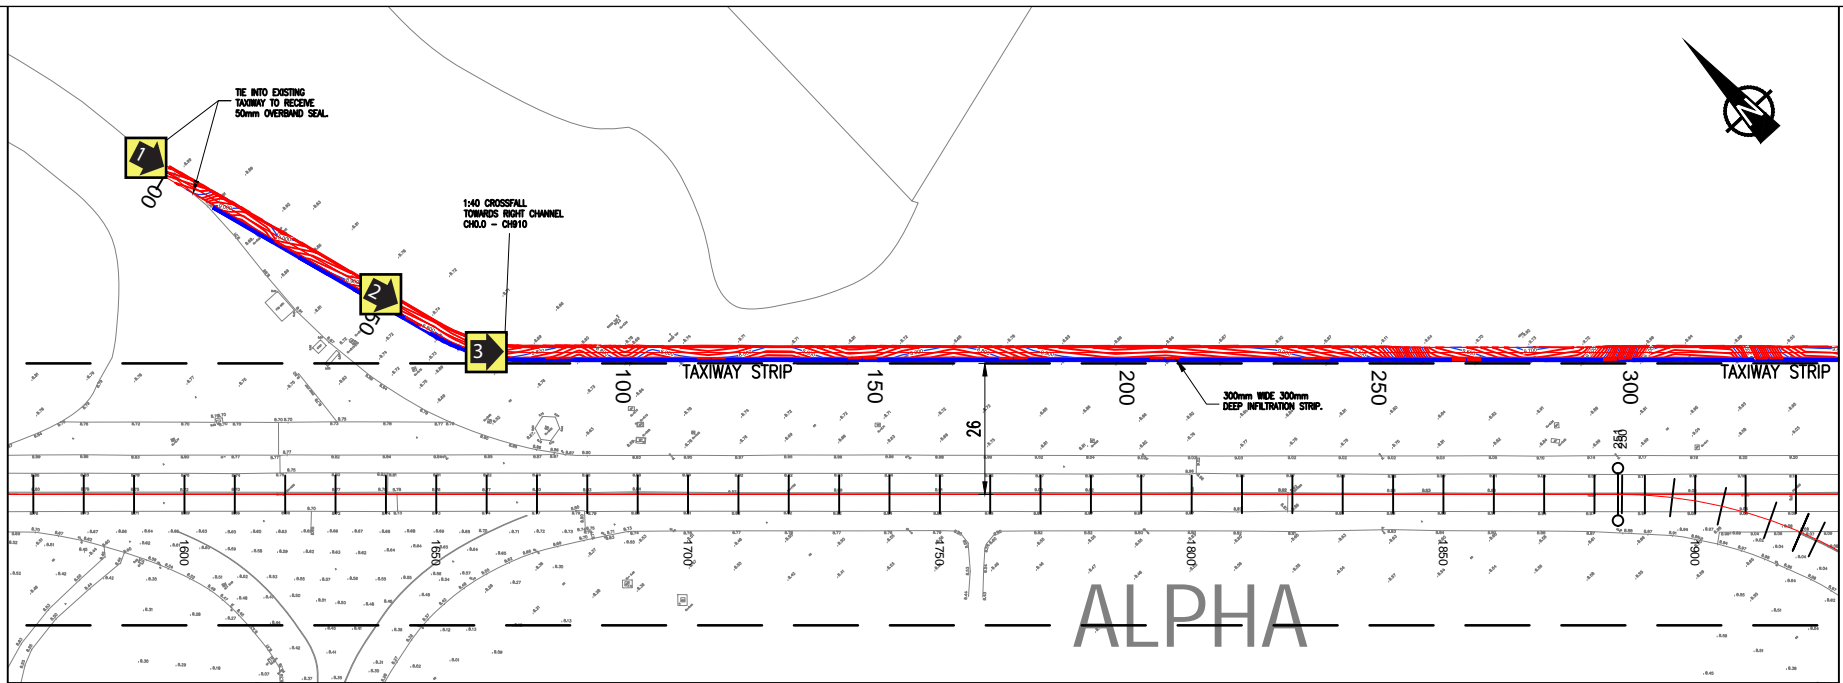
TIE INTO EXISTING TAXIWAY TO RECEIVE 50mm OVERBAND SEAL.

1

00

2

50

1:40 CROSSFALL TOWARDS RIGHT CHANNEL CH0.0 - CH910

3

100

TAXIWAY STRIP

150

26

200

300mm WIDE 300mm DEEP INFILTRATION STRIP.

250

300

TAXIWAY STRIP

250

1600

1650

1700

1750

1800

1850

1900

ALPHA